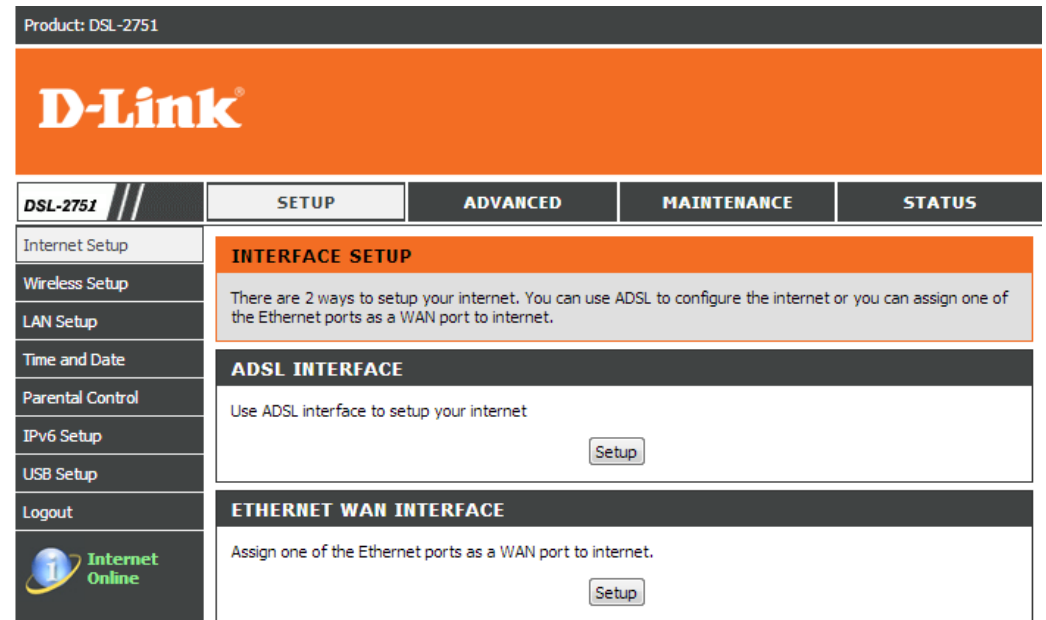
Product: DSL-2751

D-Link

DSL-2751

SETUP | ADVANCED | MAINTENANCE | STATUS

Internet Setup
Wireless Setup
LAN Setup
Time and Date
Parental Control
IPv6 Setup
USB Setup
Logout

Internet Online

INTERFACE SETUP

There are 2 ways to setup your internet. You can use ADSL to configure the internet or you can assign one of the Ethernet ports as a WAN port to internet.

ADSL INTERFACE

Use ADSL interface to setup your internet

Setup

ETHERNET WAN INTERFACE

Assign one of the Ethernet ports as a WAN port to internet.

Setup